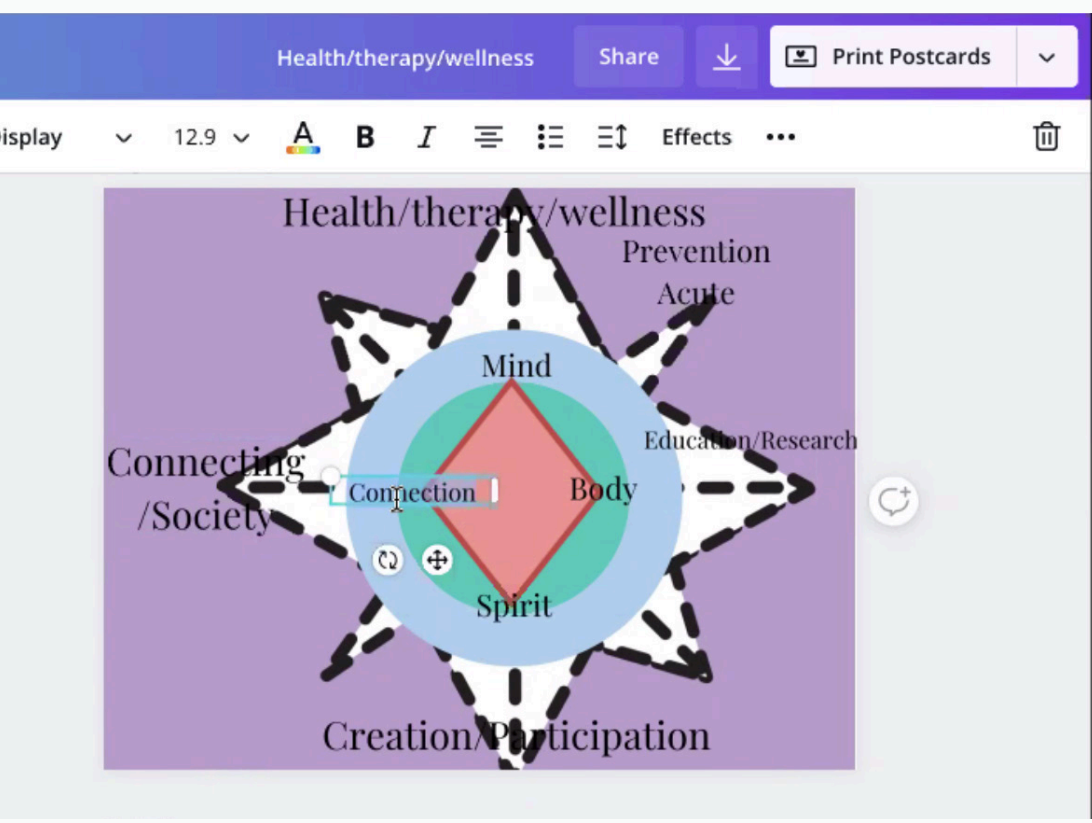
Health/therapy/wellness Share Print Postcards

isplay 12.9 A B I Effects •••

Health/therapy/wellness

Prevention
Acute

Mind

Education/Research

Connecting
/Society

Connection

Body

Spirit

Creation/Participation